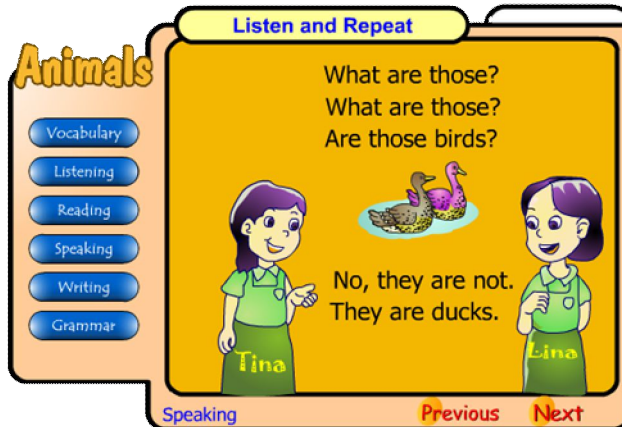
Animals

Listen and Repeat

Vocabulary
Listening
Reading
Speaking
Writing
Grammar

What are those?
What are those?
Are those birds?

No, they are not.
They are ducks.

Tina
Lina

Speaking
Previous
Next